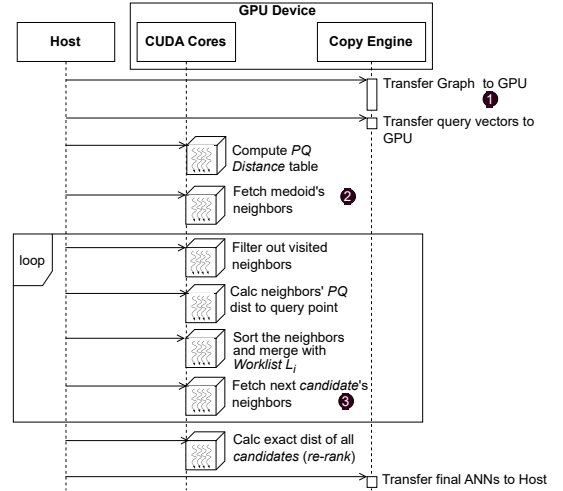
GPU Device

Host

CUDA Cores

Copy Engine

Transfer Graph to GPU

1

Transfer query vectors to GPU

Compute *PQ Distance* table

Fetch medoid's neighbors

2

loop

Filter out visited neighbors

Calc neighbors' *PQ* dist to query point

Sort the neighbors and merge with *Worklist* $L_i$

Fetch next *candidate*'s neighbors

3

Calc exact dist of all *candidates* (*re-rank*)

Transfer final ANNs to Host